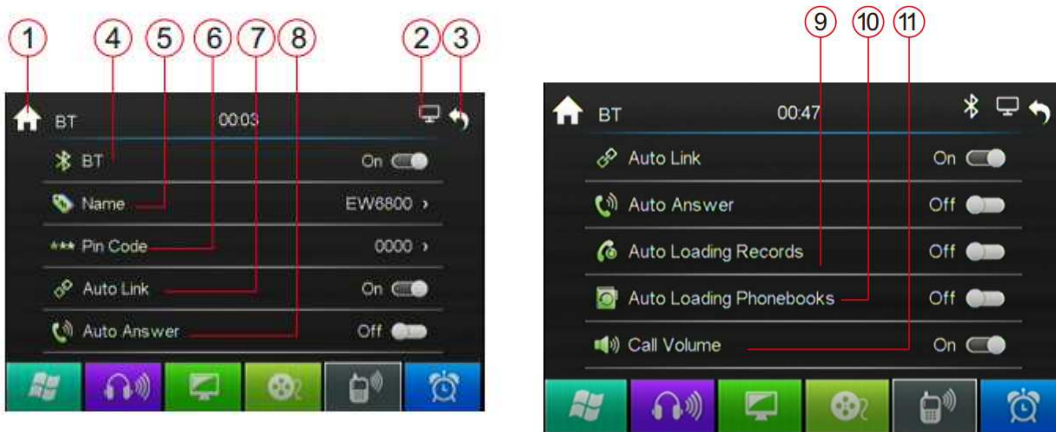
1 4 5 6 7 8 2 3

BT 00:03

BT On

Name EW6800 ›

*** Pin Code 0000 ›

Auto Link On

Auto Answer Off

9 10 11

BT 00:47

Auto Link On

Auto Answer Off

Auto Loading Records Off

Auto Loading Phonebooks Off

Call Volume On